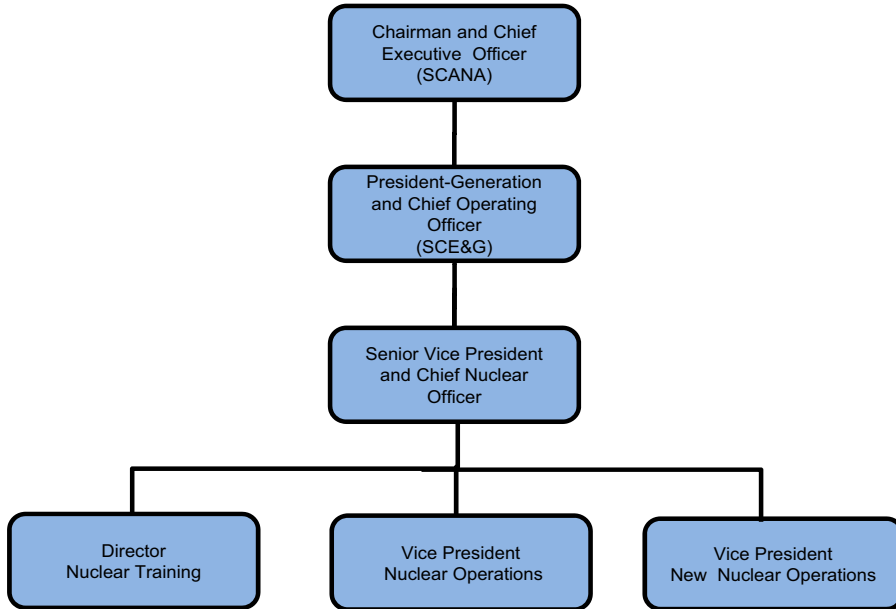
Chairman and Chief Executive Officer (SCANA)

President-Generation and Chief Operating Officer (SCE&G)

Senior Vice President and Chief Nuclear Officer

Director Nuclear Training

Vice President Nuclear Operations

Vice President New Nuclear Operations